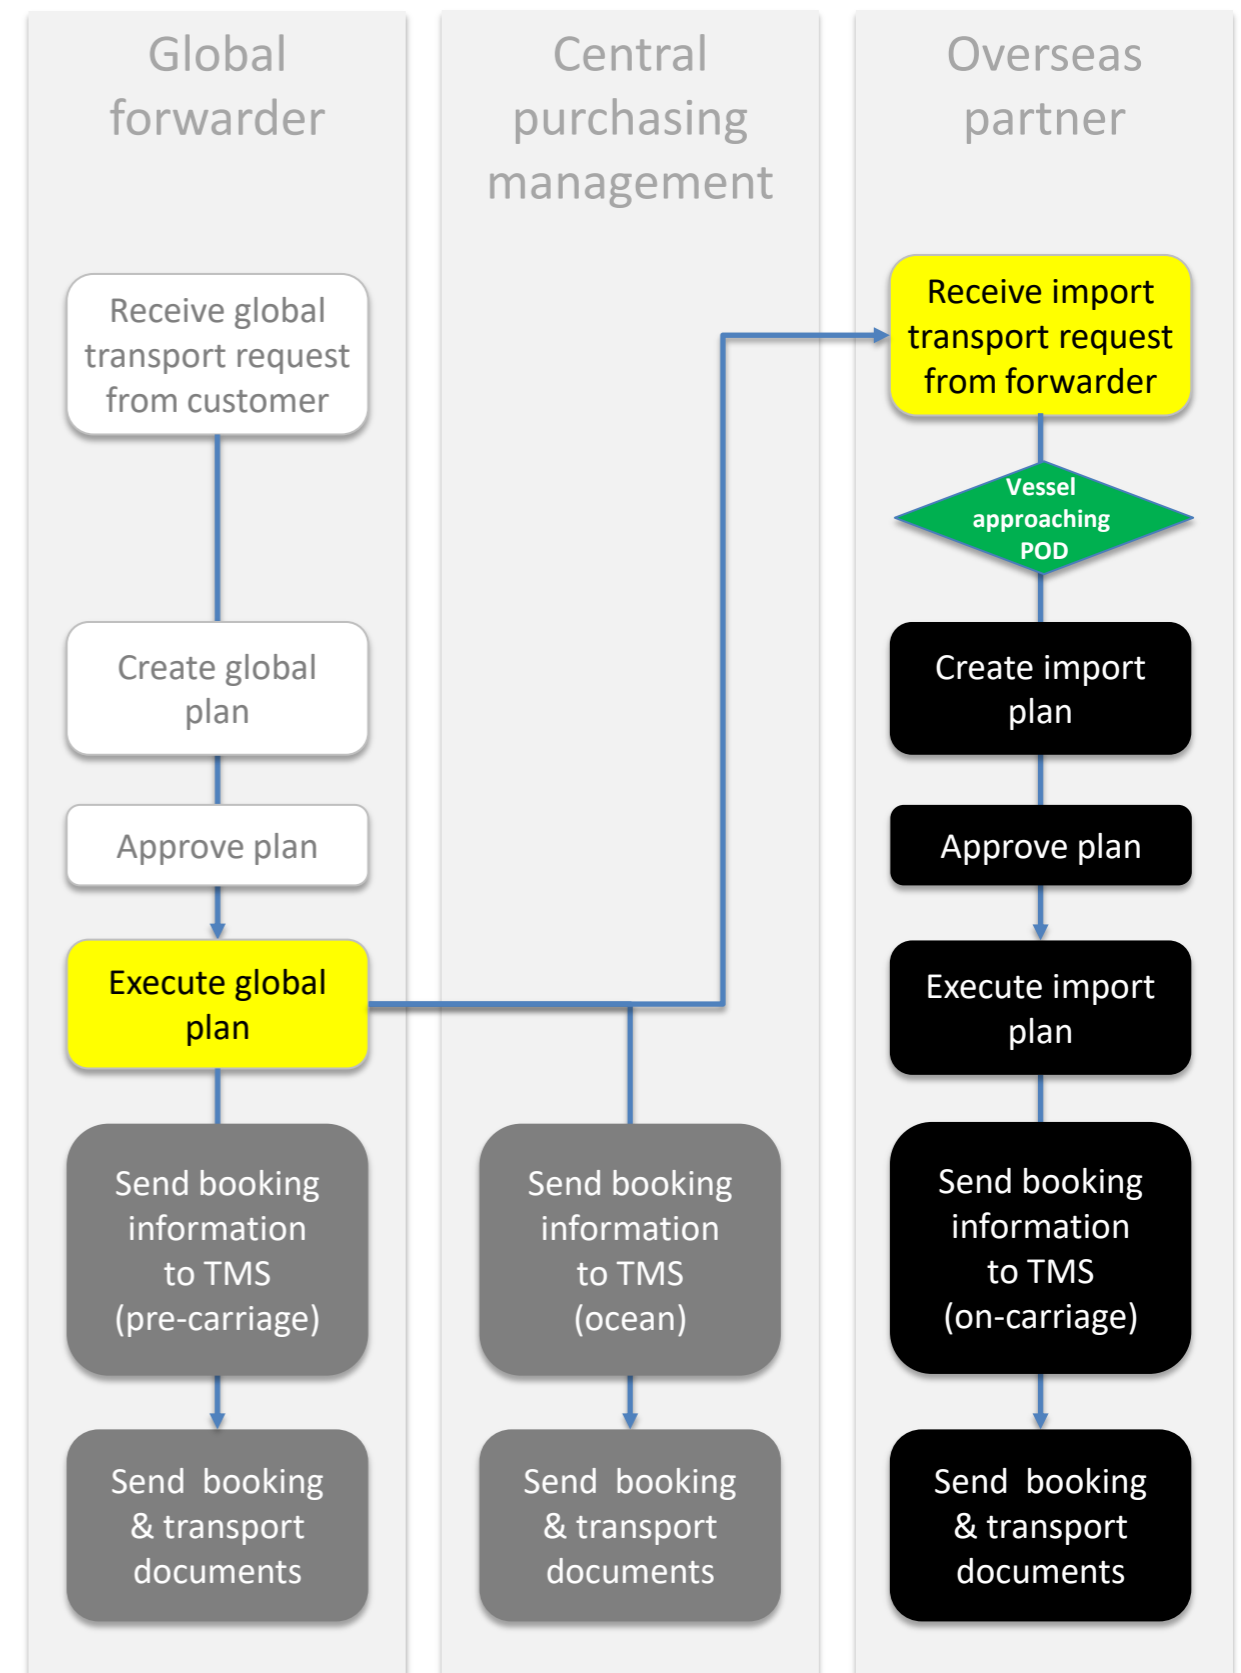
Global forwarder

Receive global transport request from customer

Create global plan

Approve plan

Execute global plan

Send booking information to TMS (pre-carriage)

Send booking & transport documents

Central purchasing management

Send booking information to TMS (ocean)

Send booking & transport documents

Overseas partner

Receive import transport request from forwarder

Vessel approaching POD

Create import plan

Approve plan

Execute import plan

Send booking information to TMS (on-carriage)

Send booking & transport documents